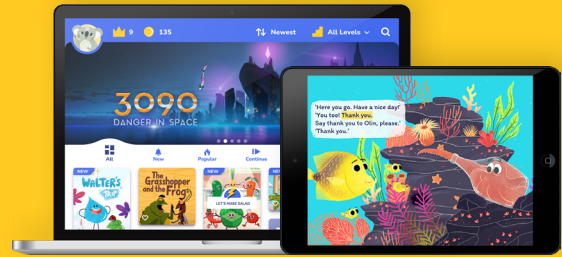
9 135 Newest All Levels

3090
DANGER IN SPACE

All New Popular Continue

NEW
Walter's

The Grasshopper and the Frog

NEW
LET'S MAKE SALAD

'Here you go. Have a nice day!'
'You too! Thank you.
Say thank you to Olin, please.'
'Thank you.'